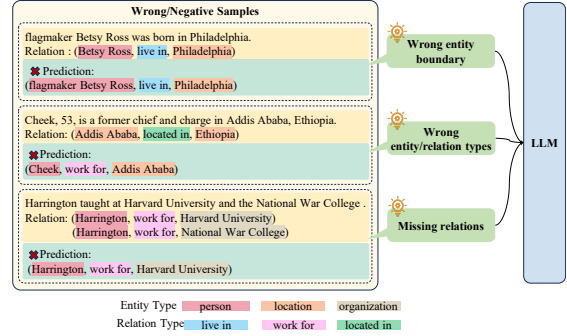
Wrong/Negative Samples

flagmaker Betsy Ross was born in Philadelphia.
Relation : (Betsy Ross, live in, Philadelphia)

Prediction:
(flagmaker Betsy Ross, live in, Philadelphia)

Cheek, 53, is a former chief and charge in Addis Ababa, Ethiopia.
Relation: (Addis Ababa, located in, Ethiopia)

Prediction:
(Cheek, work for, Addis Ababa)

Harrington taught at Harvard University and the National War College .
Relation: (Harrington, work for, Harvard University)
(Harrington, work for, National War College)

Prediction:
(Harrington, work for, Harvard University)

Wrong entity boundary

Wrong entity/relation types

Missing relations

LLM

Entity Type person location organization
Relation Type live in work for located in